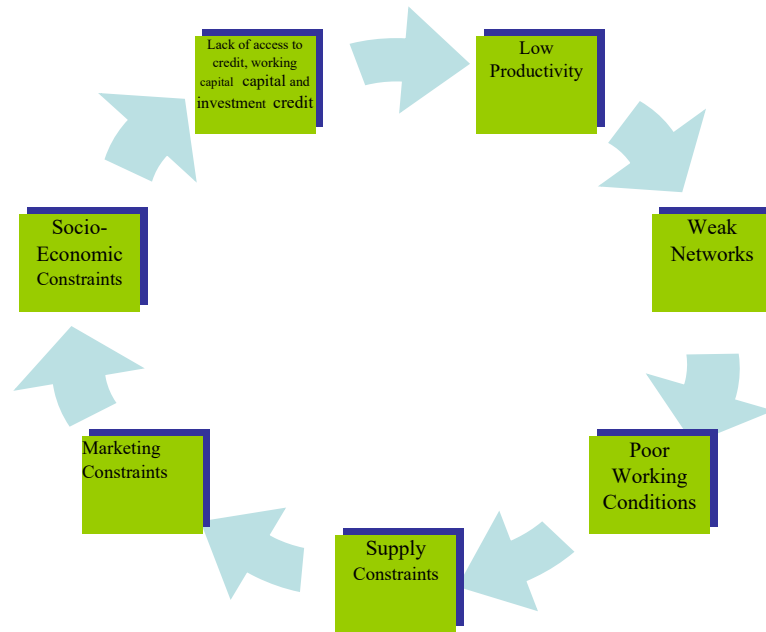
Lack of access to credit, working capital capital and investment credit

Low Productivity

Weak Networks

Poor Working Conditions

Supply Constraints

Marketing Constraints

Socio-Economic Constraints